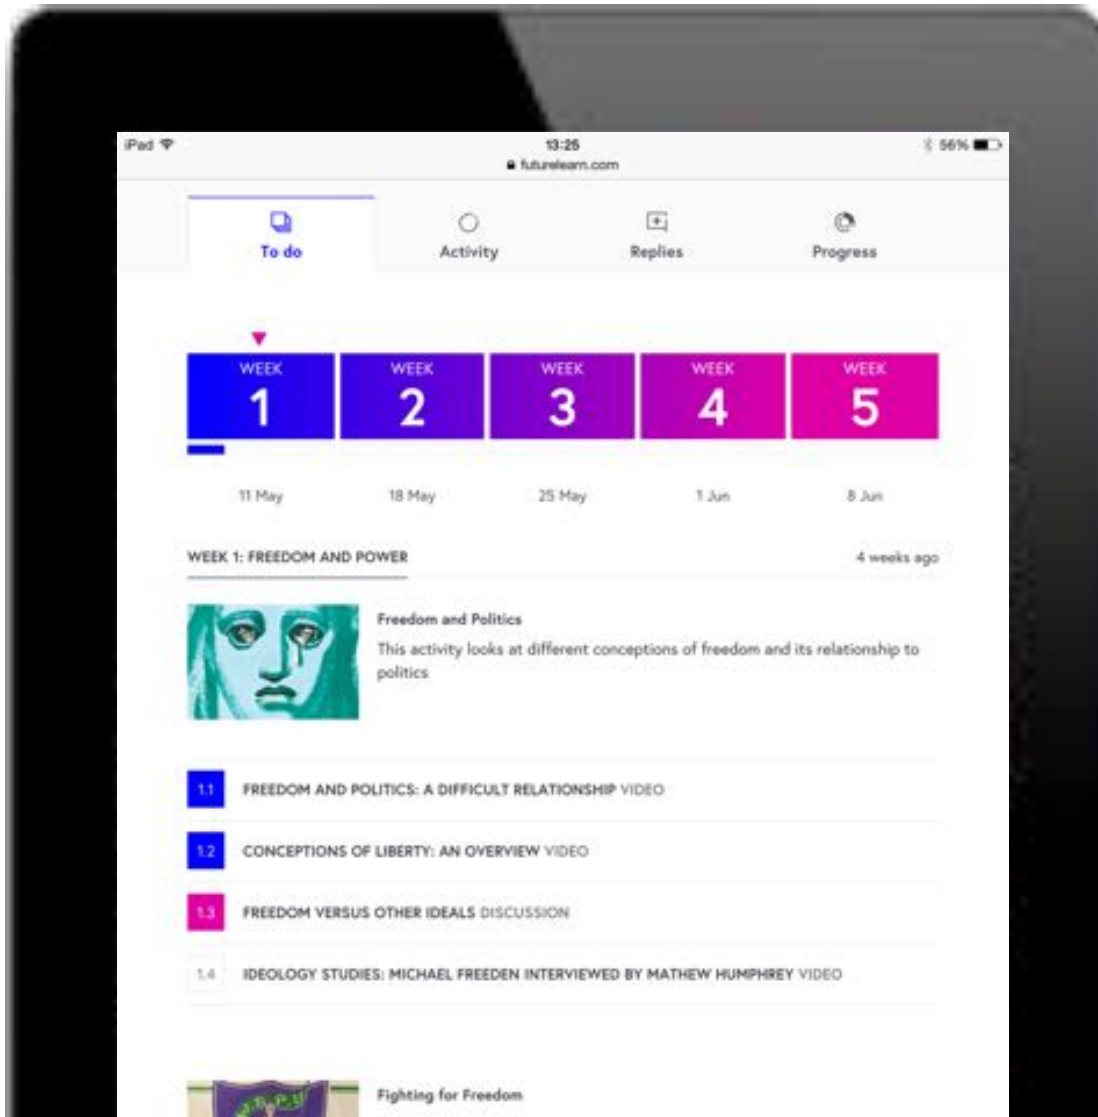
iPad 13:25 56%
futurelearn.com

To do
Activity
Replies
Progress

WEEK 1
WEEK 2
WEEK 3
WEEK 4
WEEK 5

11 May
18 May
25 May
1 Jun
8 Jun

WEEK 1: FREEDOM AND POWER
4 weeks ago

Freedom and Politics
This activity looks at different conceptions of freedom and its relationship to politics

1.1 FREEDOM AND POLITICS: A DIFFICULT RELATIONSHIP VIDEO
1.2 CONCEPTIONS OF LIBERTY: AN OVERVIEW VIDEO
1.3 FREEDOM VERSUS OTHER IDEALS DISCUSSION
1.4 IDEOLOGY STUDIES: MICHAEL FREEDEN INTERVIEWED BY MATHEW HUMPHREY VIDEO

Fighting for Freedom